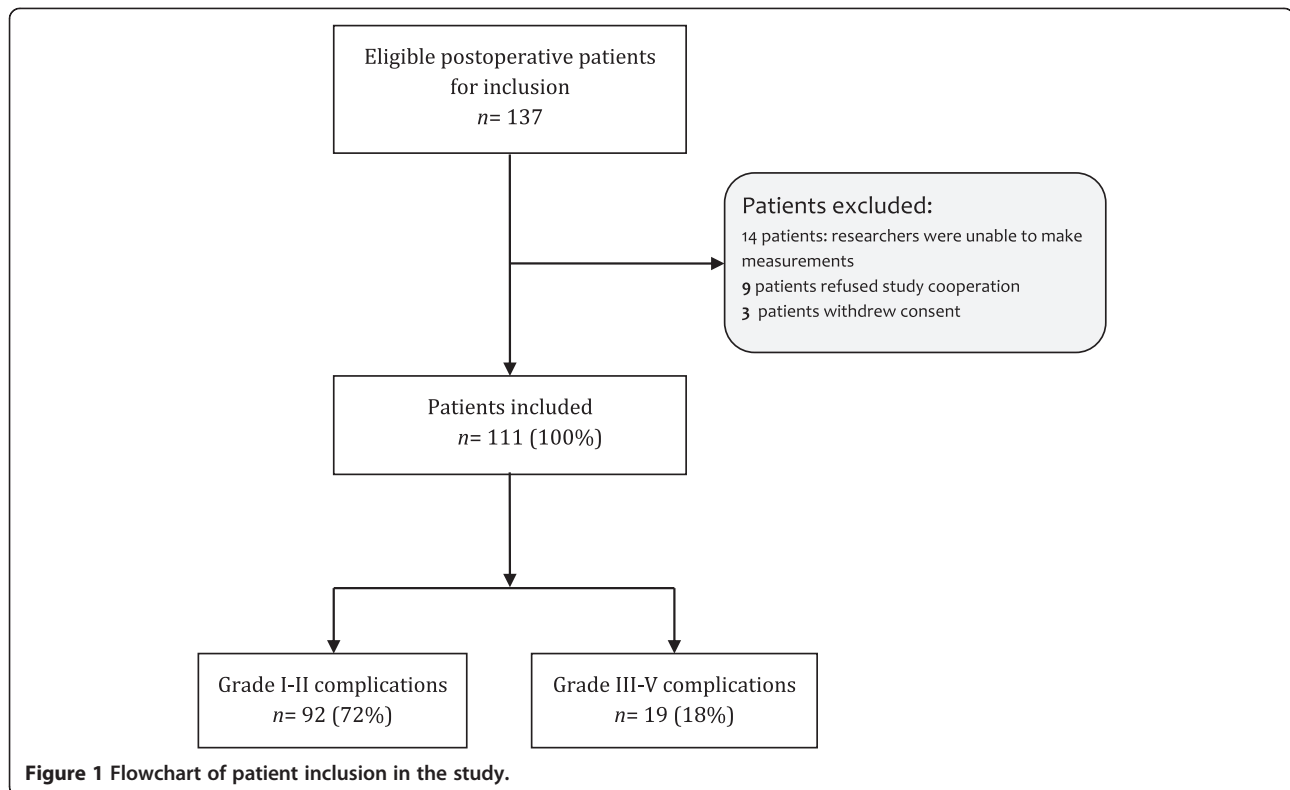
Eligible postoperative patients for inclusion
*n*= 137

Patients excluded:
14 patients: researchers were unable to make measurements
**9** patients refused study cooperation
**3** patients withdrew consent

Patients included
*n*= 111 (100%)

Grade I-II complications
*n*= 92 (72%)

Grade III-V complications
*n*= 19 (18%)

**Figure 1 Flowchart of patient inclusion in the study.**